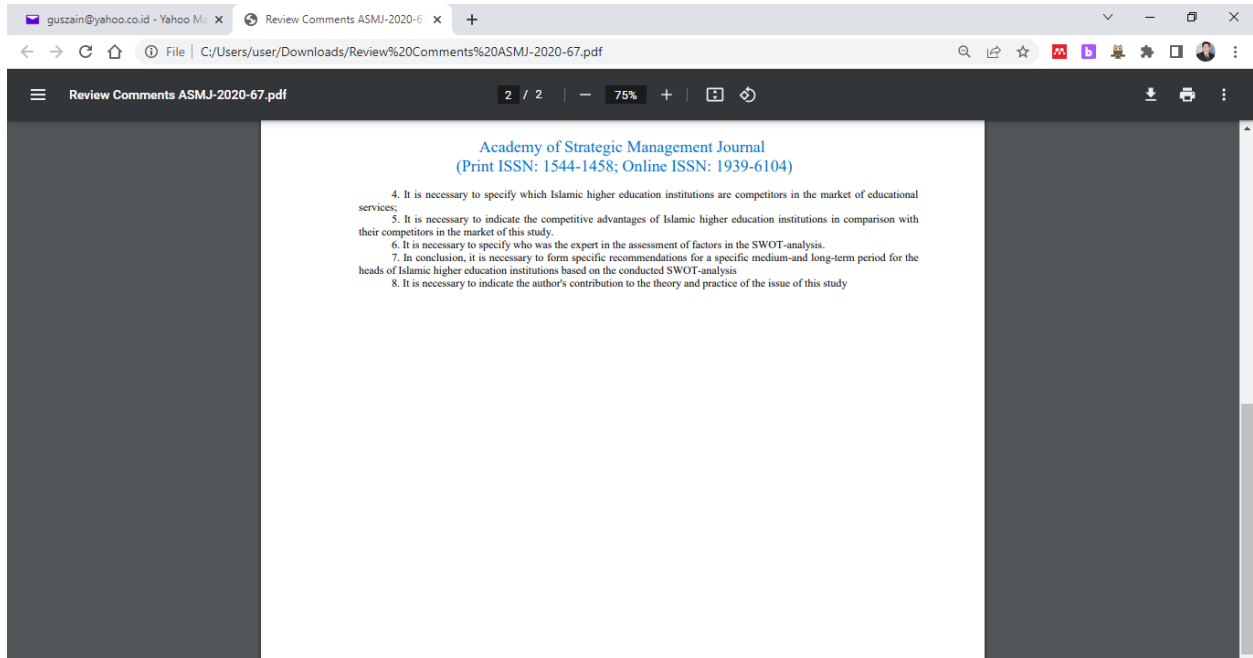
guszain@yahoo.co.id - Yahoo Ma ×
Review Comments ASMJ-2020-6 ×
+

File | C:/Users/user/Downloads/Review%20Comments%20ASMJ-2020-67.pdf

Review Comments ASMJ-2020-67.pdf
2 / 2
75%

Academy of Strategic Management Journal
(Print ISSN: 1544-1458; Online ISSN: 1939-6104)

4. It is necessary to specify which Islamic higher education institutions are competitors in the market of educational services;
5. It is necessary to indicate the competitive advantages of Islamic higher education institutions in comparison with their competitors in the market of this study.
6. It is necessary to specify who was the expert in the assessment of factors in the SWOT-analysis.
7. In conclusion, it is necessary to form specific recommendations for a specific medium-and long-term period for the heads of Islamic higher education institutions based on the conducted SWOT-analysis
8. It is necessary to indicate the author's contribution to the theory and practice of the issue of this study